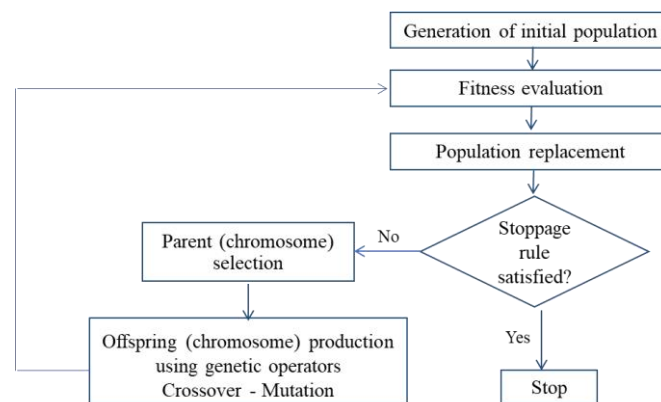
Generation of initial population

Fitness evaluation

Population replacement

Stoppage rule satisfied?

No

Parent (chromosome) selection

Offspring (chromosome) production using genetic operators Crossover - Mutation

Yes

Stop